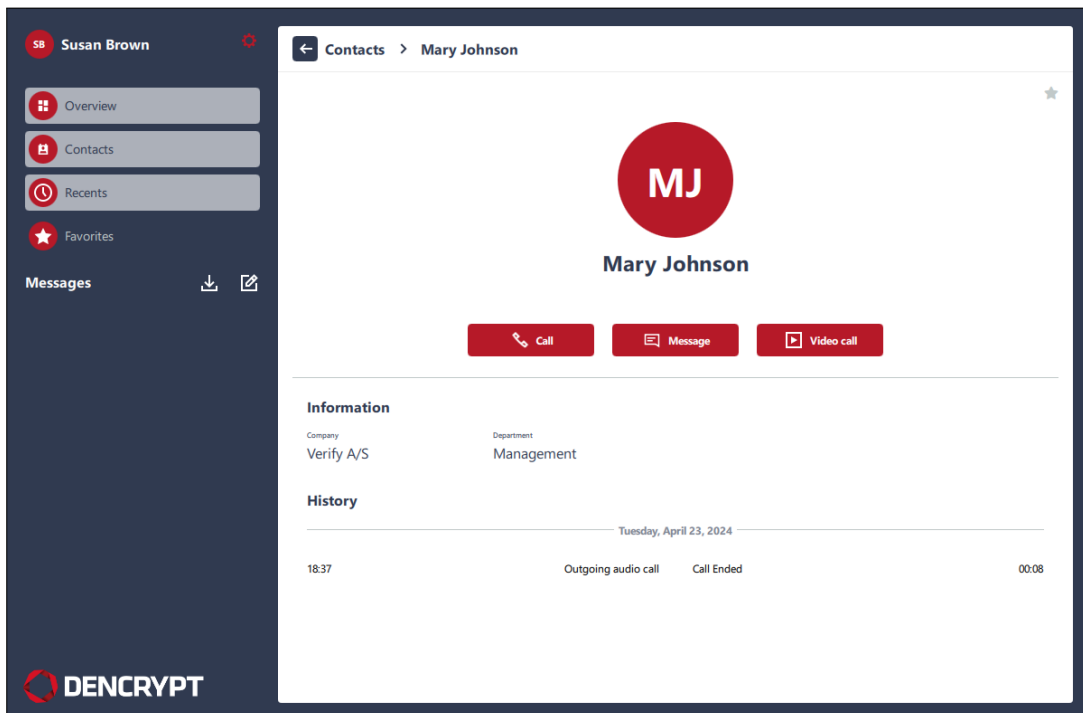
SB Susan Brown

Overview

Contacts

Recents

Favorites

Messages

DENCRYPT

Contacts > Mary Johnson

MJ

Mary Johnson

Call

Message

Video call

Information

Company
Verify A/S

Department
Management

History

Tuesday, April 23, 2024

| 18:37 | Outgoing audio call | Call Ended | 00:08 |
|---|---|---|---|